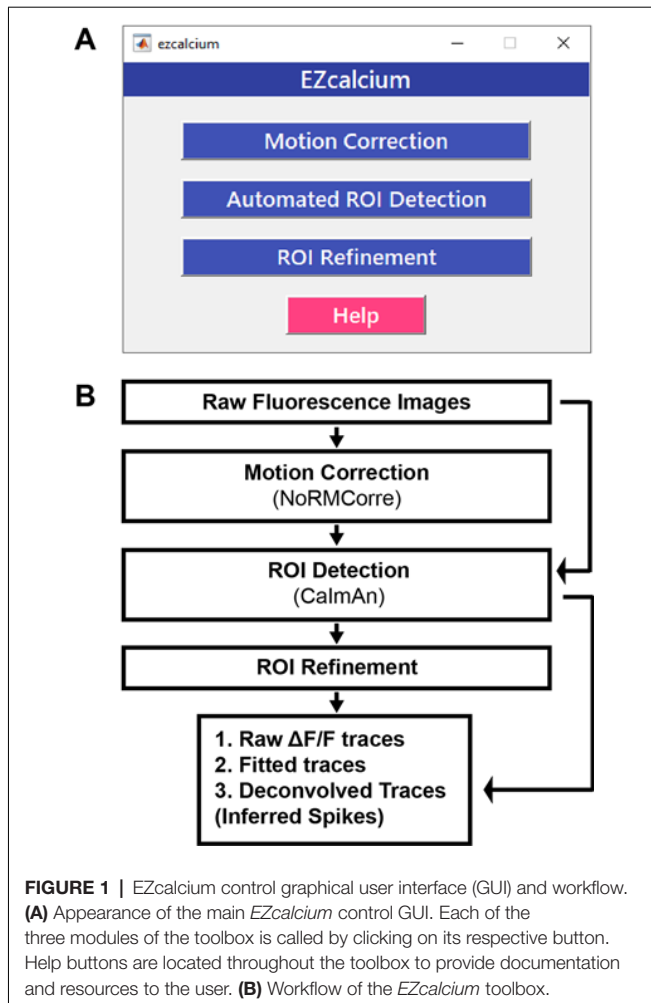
A

ezcalcium

EZcalcium

Motion Correction

Automated ROI Detection

ROI Refinement

Help

B

Raw Fluorescence Images

Motion Correction
(NoRMCorre)

ROI Detection
(CaImAn)

ROI Refinement

1. Raw ΔF/F traces
2. Fitted traces
3. Deconvolved Traces
(Inferred Spikes)

**FIGURE 1 |** EZcalcium control graphical user interface (GUI) and workflow. **(A)** Appearance of the main *EZcalcium* control GUI. Each of the three modules of the toolbox is called by clicking on its respective button. Help buttons are located throughout the toolbox to provide documentation and resources to the user. **(B)** Workflow of the *EZcalcium* toolbox.